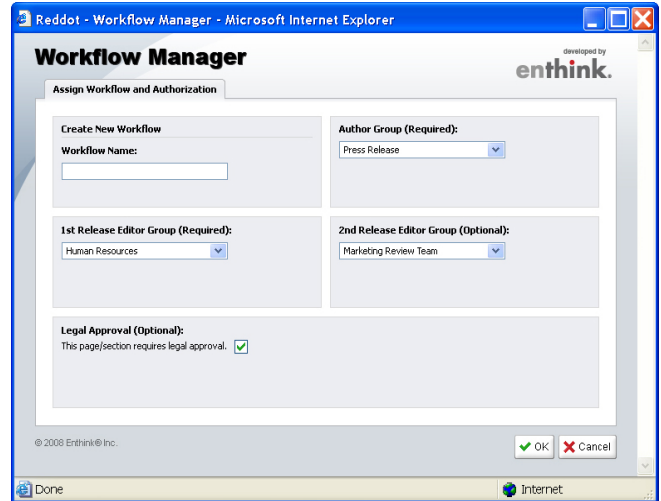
Reddot - Workflow Manager - Microsoft Internet Explorer

Workflow Manager

developed by
enthink.

Assign Workflow and Authorization

Create New Workflow
Workflow Name:

Author Group (Required):
Press Release

1st Release Editor Group (Required):
Human Resources

2nd Release Editor Group (Optional):
Marketing Review Team

Legal Approval (Optional):
This page/section requires legal approval.

© 2008 Enthink® Inc.

OK
Cancel

Done
Internet